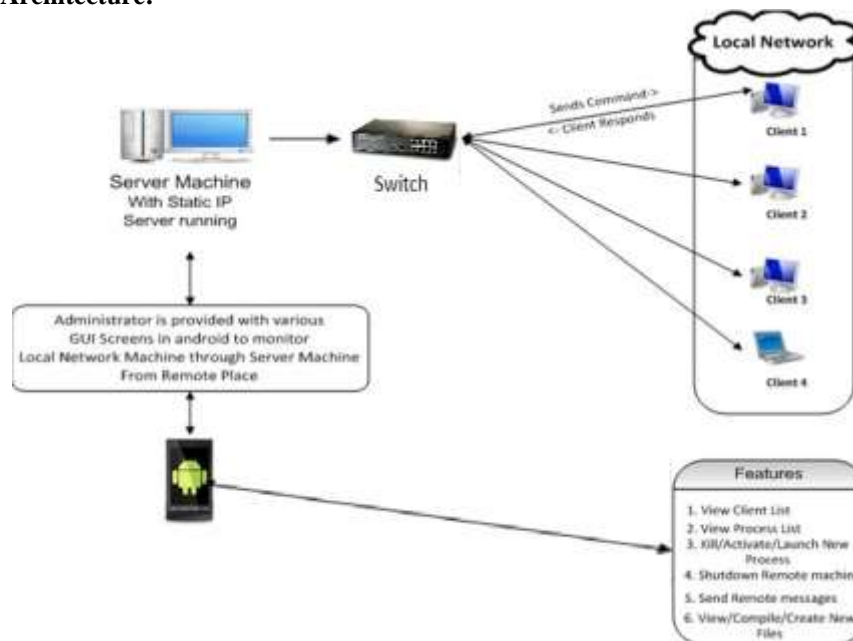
Architecture:

Local Network

Sends Command->
<- Client Responds

Client 1

Client 2

Client 3

Client 4

Server Machine
With Static IP
Server running

Switch

Administrator is provided with various GUI Screens in android to monitor Local Network Machine through Server Machine From Remote Place

Features

1. View Client List
2. View Process List
3. Kill/Activate/Launch New Process
4. Shutdown Remote machin
5. Send Remote messages
6. View/Compile/Create New Files